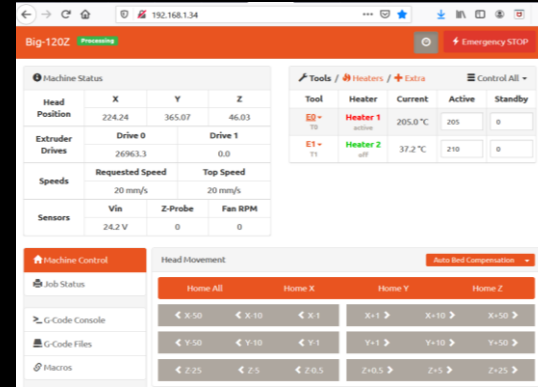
192.168.1.34

Big-120Z Processing

Emergency STOP

Machine Status

| Head Position | X | Y | Z |
|---|---|---|---|
| | 224.24 | 365.07 | 46.03 |

| Extruder Drives | Drive 0 | Drive 1 |
|---|---|---|
| | 26963.3 | 0.0 |

| Speeds | Requested Speed | Top Speed |
|---|---|---|
| | 20 mm/s | 20 mm/s |

| Sensors | Vin | Z-Probe | Fan RPM |
|---|---|---|---|
| | 24.2 V | 0 | 0 |

Tools / Heaters / Extra

Control All

| Tool | Heater | Current | Active | Standby |
|---|---|---|---|---|
| E0 T0 | Heater 1 active | 205.0 °C | 205 | 0 |
| E1 T1 | Heater 2 off | 37.2 °C | 210 | 0 |

Machine Control

Job Status

G-Code Console

G-Code Files

Macros

Head Movement

Auto Bed Compensation

Home All | Home X | Home Y | Home Z

X-50 | X-10 | X-1 | X+1 | X+10 | X+50

Y-50 | Y-10 | Y-1 | Y+1 | Y+10 | Y+50

Z-25 | Z-5 | Z-0.5 | Z+0.5 | Z+5 | Z+25